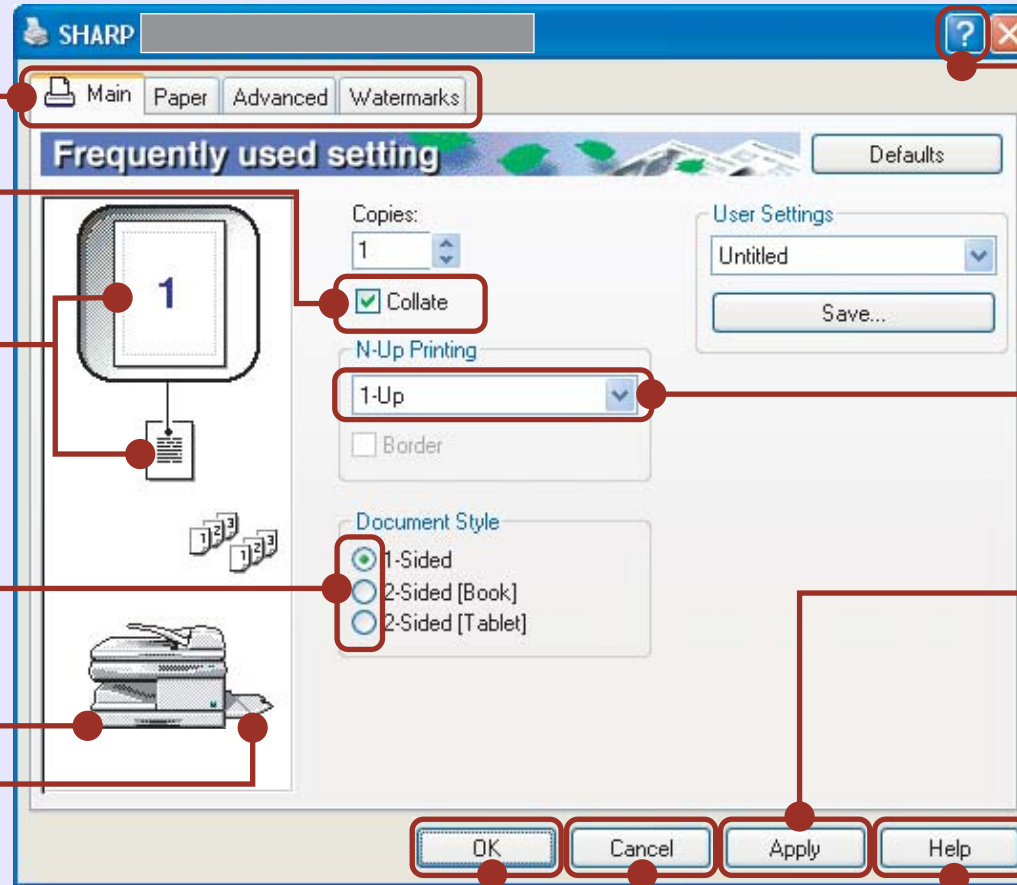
SHARP

?

Main Paper Advanced Watermarks

Frequently used setting

Defaults

1

Copies:
1

Collate

User Settings
Untitled

Save...

N-Up Printing
1-Up

Border

Document Style
1-Sided
2-Sided [Book]
2-Sided [Tablet]

OK Cancel Apply Help